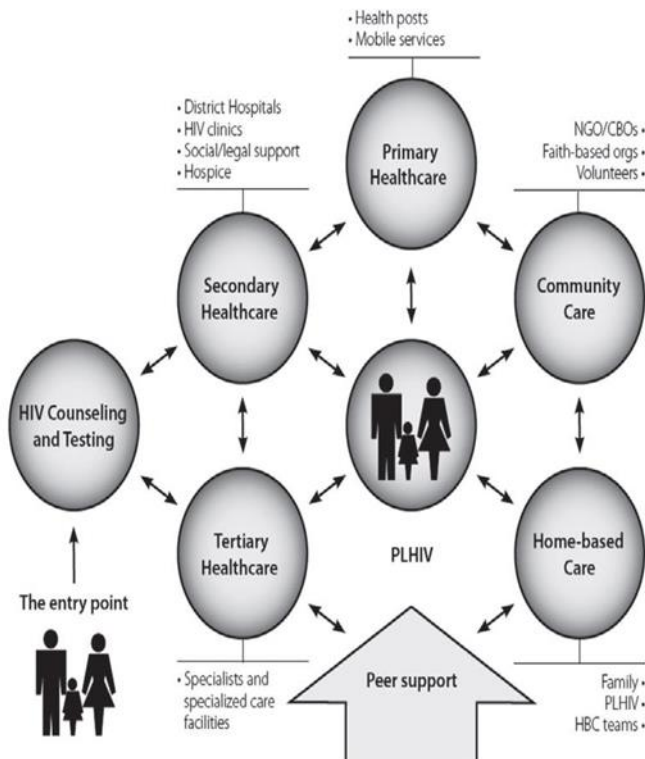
• Health posts
• Mobile services

• District Hospitals
• HIV clinics
• Social/legal support
• Hospice

Primary Healthcare

NGO/CBOs •
Faith-based orgs •
Volunteers •

Secondary Healthcare

Community Care

HIV Counseling and Testing

Tertiary Healthcare

PLHIV

Home-based Care

The entry point

• Specialists and specialized care facilities

Peer support

Family •
PLHIV •
HBC teams •